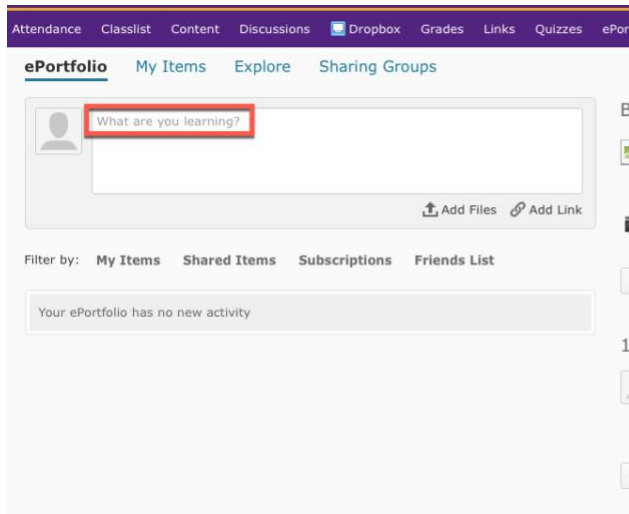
Attendance Classlist Content Discussions Dropbox Grades Links Quizzes ePor

ePortfolio My Items Explore Sharing Groups

What are you learning?

Add Files Add Link

Filter by: My Items Shared Items Subscriptions Friends List

Your ePortfolio has no new activity

B

1